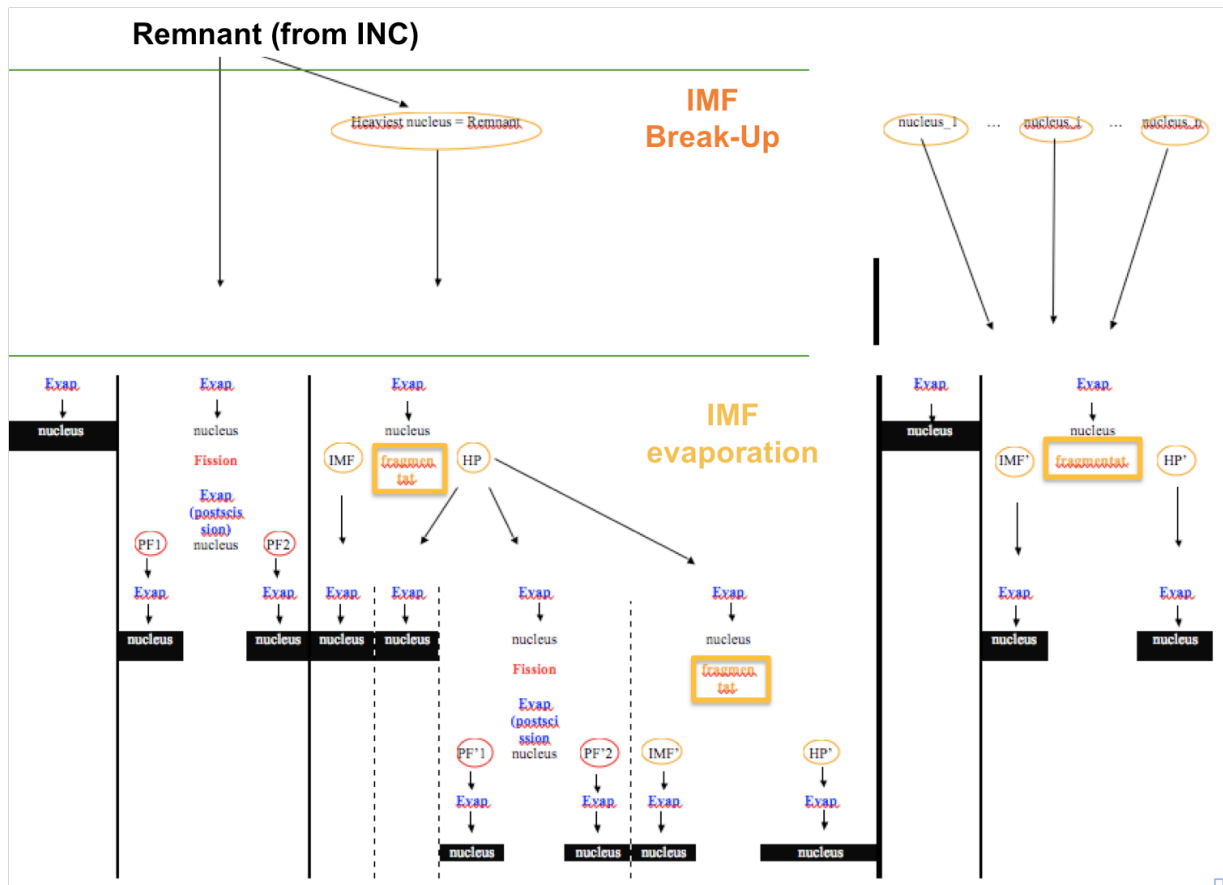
Remnant (from INC)

Heaviest nucleus = Remnant

IMF
Break-Up

nucleus_1 ... nucleus_i ... nucleus_n

IMF
evaporation

Evap
nucleus

Evap
nucleus
Fission
Evap (postscission)
nucleus
PF1
PF2
Evap
nucleus
Evap
nucleus

Evap
nucleus
IMF
fragmentat
HP
Evap
nucleus
Evap
nucleus
Evap
nucleus
Fission
Evap (postscission)
nucleus
PF'1
PF'2
Evap
nucleus
Evap
nucleus
Evap
nucleus
fragmentat
IMF'
HP'
Evap
nucleus
Evap
nucleus

Evap
nucleus

Evap
nucleus
IMF'
fragmentat
HP'
Evap
nucleus
Evap
nucleus